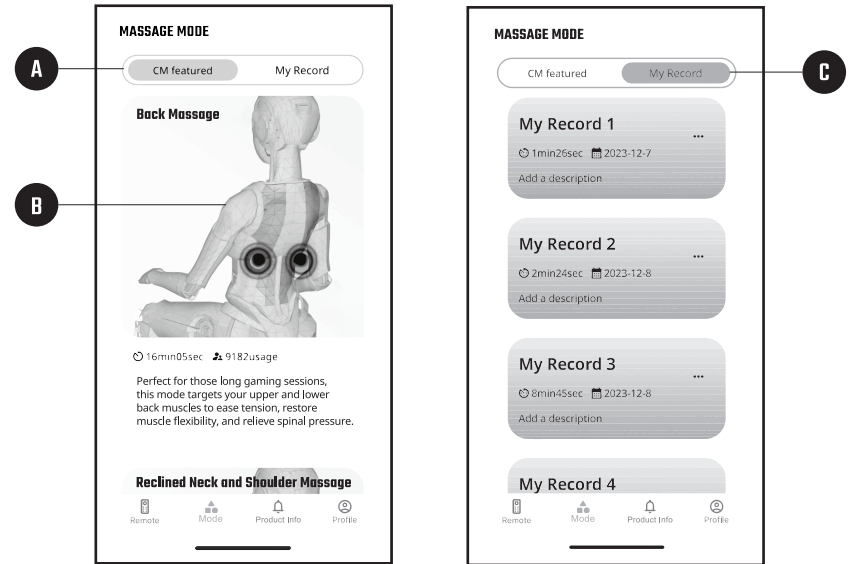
MASSAGE MODE

A

CM featured

My Record

Back Massage

B

16min05sec 9182usage

Perfect for those long gaming sessions, this mode targets your upper and lower back muscles to ease tension, restore muscle flexibility, and relieve spinal pressure.

Reclined Neck and Shoulder Massage

Remote Mode Product Info Profile

MASSAGE MODE

CM featured

My Record

C

My Record 1
1min26sec 2023-12-7
Add a description

My Record 2
2min24sec 2023-12-8
Add a description

My Record 3
8min45sec 2023-12-8
Add a description

My Record 4

Remote Mode Product Info Profile